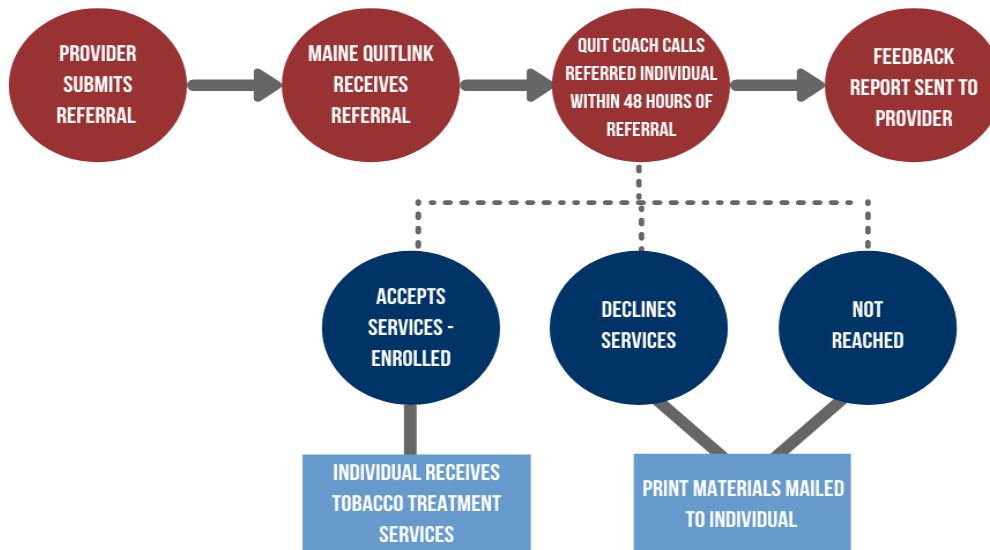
PROVIDER SUBMITS REFERRAL

MAINE QUITLINK RECEIVES REFERRAL

QUIT COACH CALLS REFERRED INDIVIDUAL WITHIN 48 HOURS OF REFERRAL

FEEDBACK REPORT SENT TO PROVIDER

ACCEPTS SERVICES - ENROLLED

DECLINES SERVICES

NOT REACHED

INDIVIDUAL RECEIVES TOBACCO TREATMENT SERVICES

PRINT MATERIALS MAILED TO INDIVIDUAL